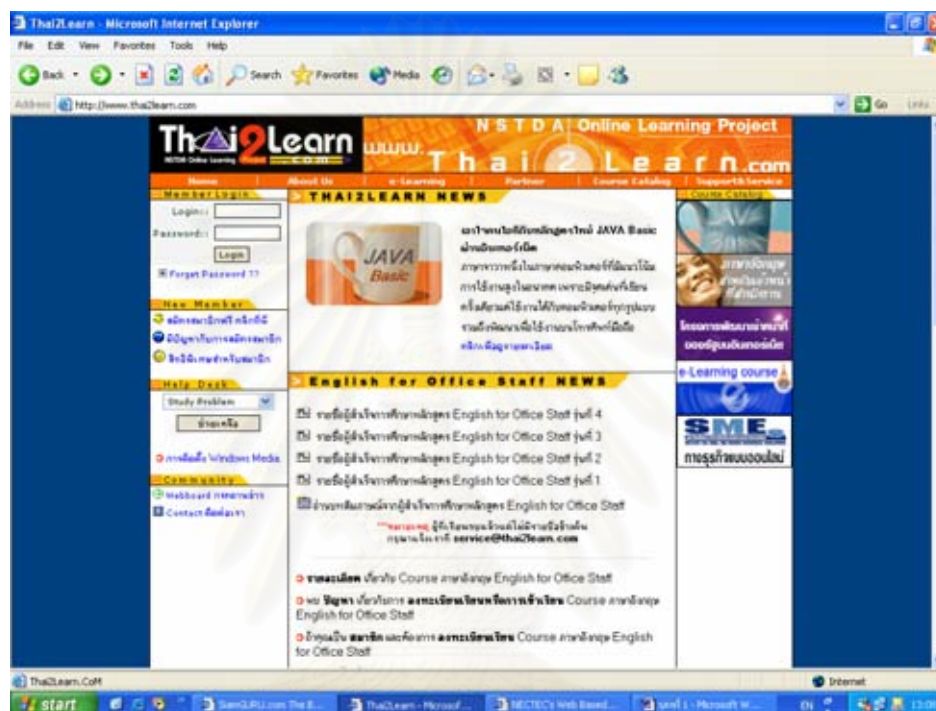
Thai2Learn - Microsoft Internet Explorer

File Edit View Favorites Tools Help

Back Search Favorites Media

Address http://www.thai2learn.com Go Links

Thai2Learn www. Thai2Learn.com NSTDA Online Learning Project

Home | About Us | e-Learning | Partner | Course Catalog | Support&Service

Member Login

Login:

Password:

Login

Forget Password ??

New Member

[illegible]

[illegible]

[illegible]

Help Desk

Study Problem

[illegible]

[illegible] Windows Media

Community

Webboard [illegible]

Contact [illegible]

THAI2LEARN NEWS

JAVA Basic

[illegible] JAVA Basic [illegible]

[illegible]

English for Office Staff NEWS

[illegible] English for Office Staff รุ่นที่ 4

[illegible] English for Office Staff รุ่นที่ 3

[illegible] English for Office Staff รุ่นที่ 2

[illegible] English for Office Staff รุ่นที่ 1

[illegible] English for Office Staff

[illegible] service@thai2learn.com

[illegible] Course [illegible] English for Office Staff

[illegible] Course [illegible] English for Office Staff

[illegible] Course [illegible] English for Office Staff

Course Catalog

JAVA

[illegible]

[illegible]

e-Learning course

SME

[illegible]

Thai2Learn.CoM

Internet

start

SiamGURU.com The B...

Thai2Learn - Microsof...

NECTEC's Web Based...

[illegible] - Microsoft W...

EN

13:09